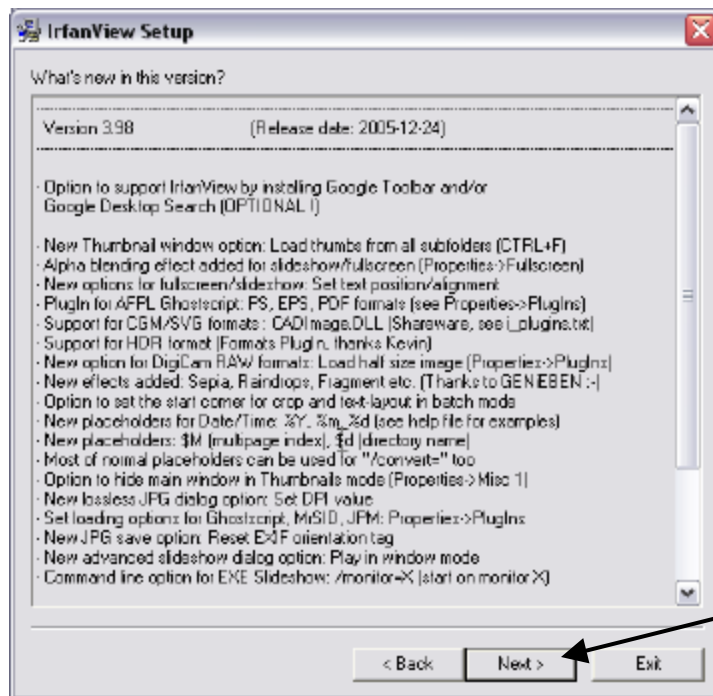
IrfanView Setup

What's new in this version?

Version 3.98 (Release date: 2005-12-24)

- Option to support IrfanView by installing Google Toolbar and/or Google Desktop Search (OPTIONAL !)

- New Thumbnail window option: Load thumbs from all subfolders (CTRL+F)
- Alpha blending effect added for slideshow/fullscreen (Properties->Fullscreen)
- New options for fullscreen/slideshow: Set text position/alignment
- PlugIn for AFPL Ghostscript: PS, EPS, PDF formats (see Properties->PlugIns)
- Support for CGM/SVG formats : CADImage.DLL (Shareware, see i_plugins.txt)
- Support for HDR format (Formats PlugIn, thanks Kevin)
- New option for DigiCam RAW formats: Load half size image (Properties->PlugIns)
- New effects added: Sepia, Raindrops, Fragment etc. (Thanks to GENIEBEN :-)
- Option to set the start corner for crop and text-layout in batch mode
- New placeholders for Date/Time: %Y, %m, %d (see help file for examples)
- New placeholders: $M (multipage index), $d (directory name)
- Most of normal placeholders can be used for "/convert=" too
- Option to hide main window in Thumbnails mode (Properties->Misc 1)
- New lossless JPG dialog option: Set DPI value
- Set loading options for Ghostscript, MrSID, JPM: Properties->PlugIns
- New JPG save option: Reset EXIF orientation tag
- New advanced slideshow dialog option: Play in window mode
- Command line option for EXE Slideshow: /monitor=X (start on monitor X)

< Back Next > Exit